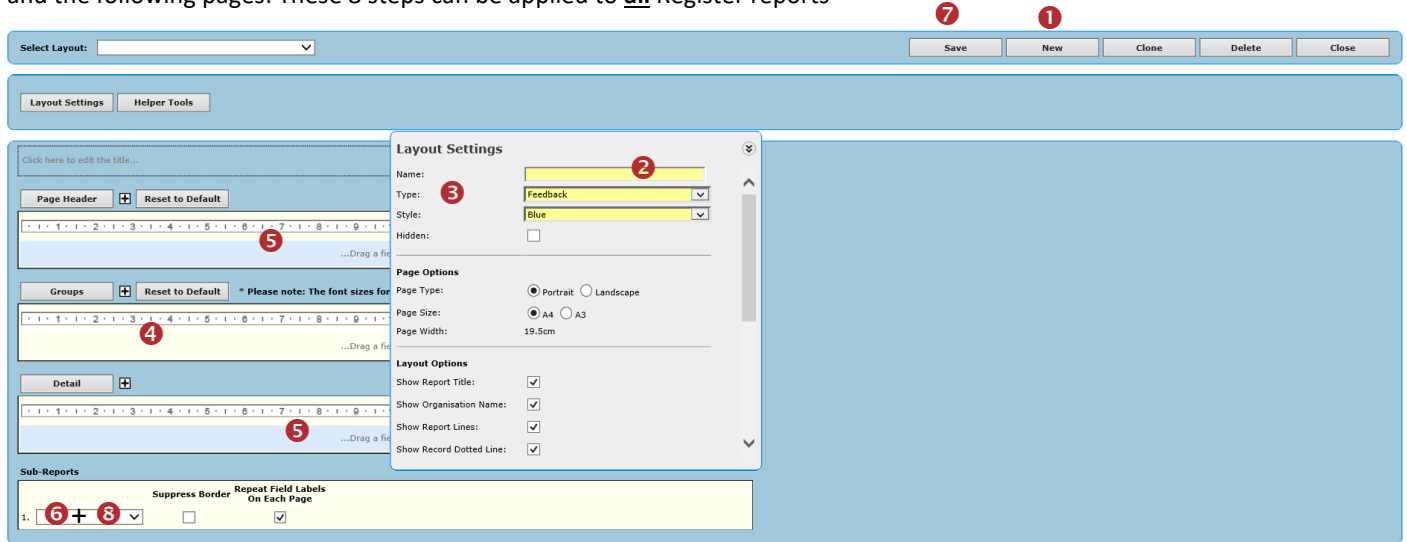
and the following pages. These 8 steps can be applied to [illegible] Register reports

7 1

Select Layout:

Save New Clone Delete Close

Layout Settings Helper Tools

Click here to edit the title...

Page Header Reset to Default

5

...Drag a fie

Groups Reset to Default * Please note: The font sizes for

4

...Drag a fie

Detail

5

...Drag a fie

Sub-Reports

Suppress Border

Repeat Field Labels On Each Page

1. 6 8

Layout Settings

2

Name:

Type: 3 Feedback

Style: Blue

Hidden:

Page Options

Page Type: Portrait Landscape

Page Size: A4 A3

Page Width: 19.5cm

Layout Options

Show Report Title:

Show Organisation Name:

Show Report Lines:

Show Record Dotted Line: